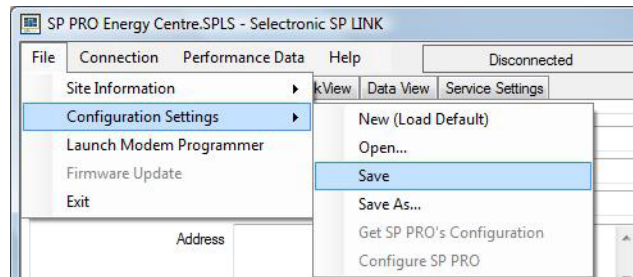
SP PRO Energy Centre.SPLS - Selectronic SP LINK

File Connection Performance Data Help Disconnected

kView Data View Service Settings

Site Information
Configuration Settings
Launch Modem Programmer
Firmware Update
Exit

New (Load Default)
Open...
Save
Save As...
Get SP PRO's Configuration
Configure SP PRO

Address